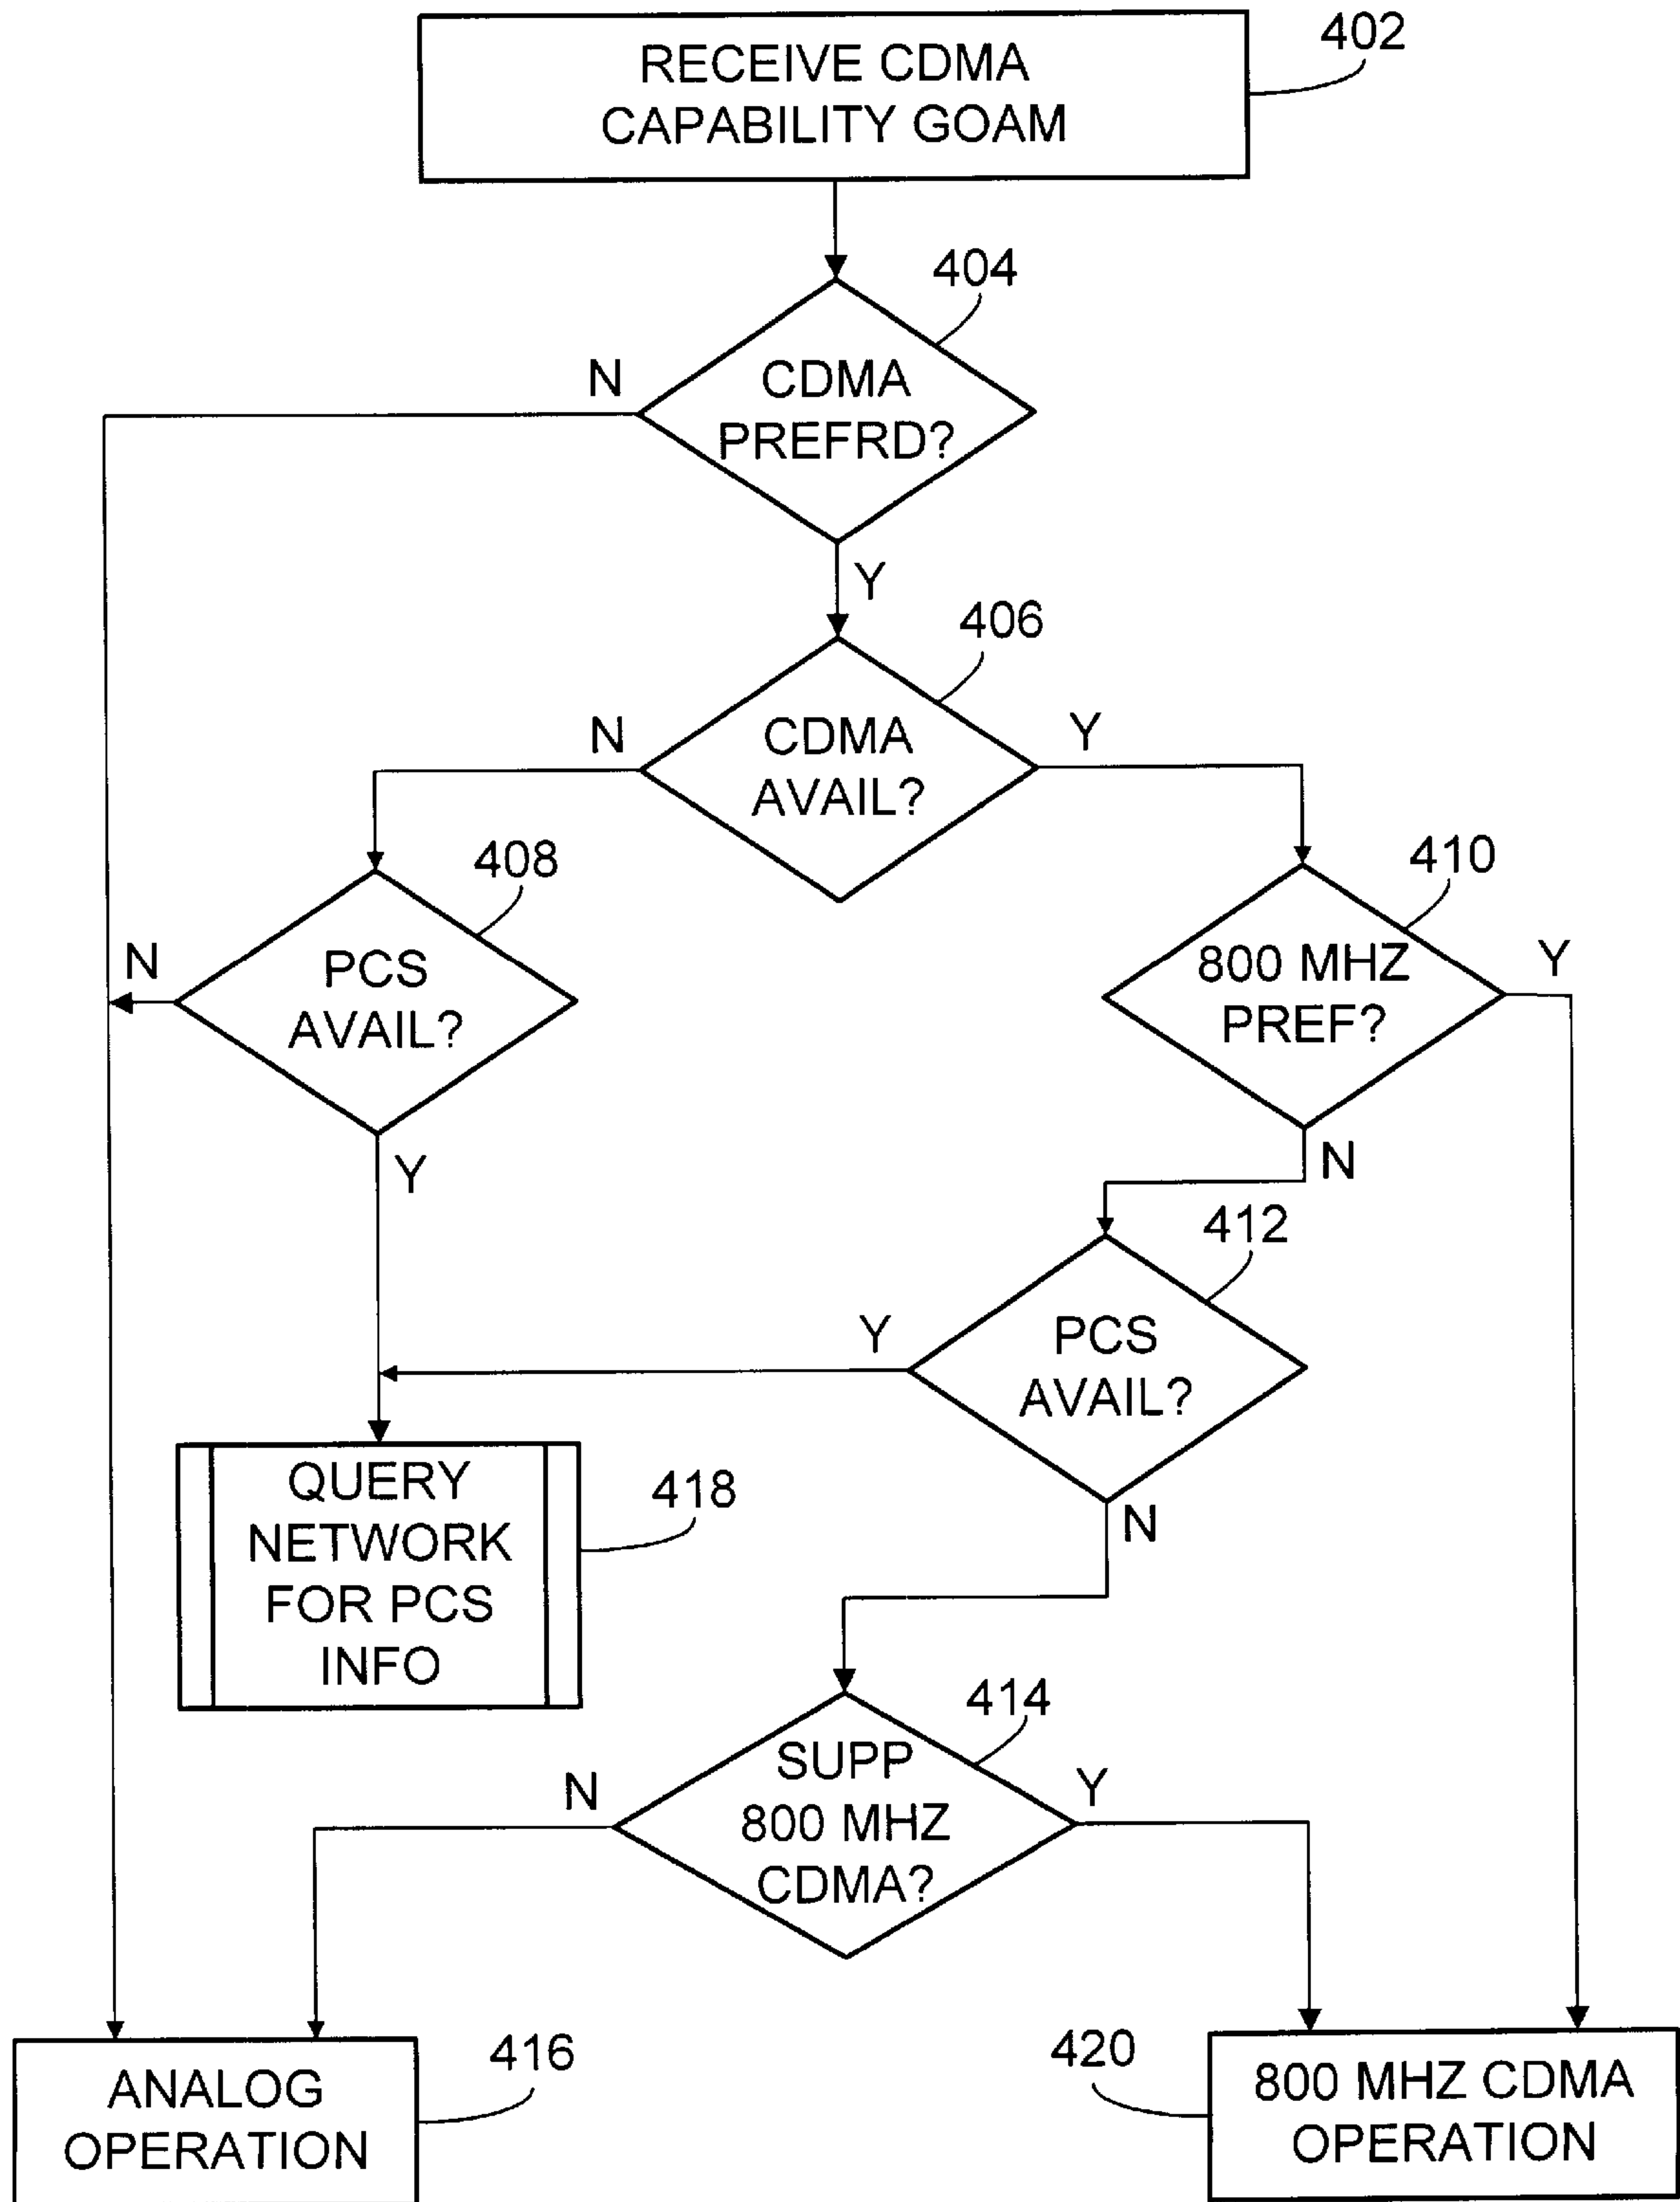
RECEIVE CDMA CAPABILITY GOAM
402

CDMA PREFRD?
404
N
Y

CDMA AVAIL?
406
N
Y

PCS AVAIL?
408
N
Y

800 MHZ PREF?
410
Y
N

PCS AVAIL?
412
Y
N

QUERY NETWORK FOR PCS INFO
418

SUPP 800 MHZ CDMA?
414
N
Y

ANALOG OPERATION
416

420
800 MHZ CDMA OPERATION